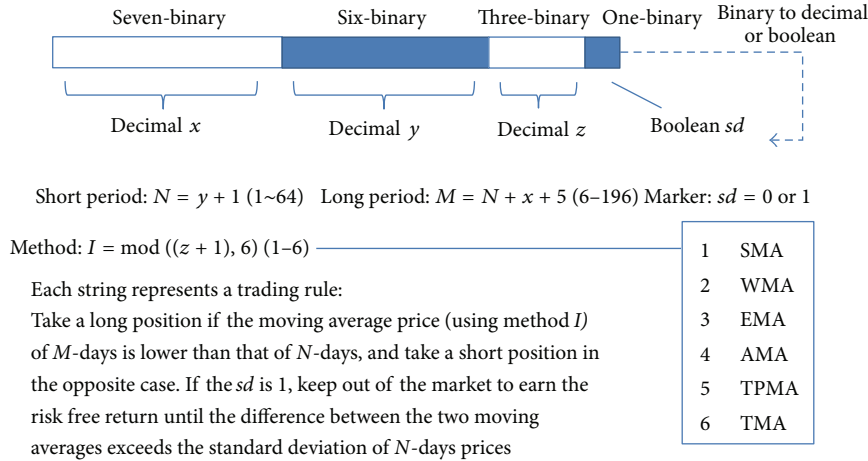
Seven-binary Six-binary Three-binary One-binary Binary to decimal or boolean

Decimal $x$ Decimal $y$ Decimal $z$ Boolean $sd$

Short period: $N = y + 1$ (1~64) Long period: $M = N + x + 5$ (6–196) Marker: $sd = 0$ or 1

Method: $I = \text{mod}((z + 1), 6)$ (1–6)

| | |
|---|---|
| 1 | SMA |
| 2 | WMA |
| 3 | EMA |
| 4 | AMA |
| 5 | TPMA |
| 6 | TMA |

Each string represents a trading rule:
Take a long position if the moving average price (using method $I$) of $M$-days is lower than that of $N$-days, and take a short position in the opposite case. If the $sd$ is 1, keep out of the market to earn the risk free return until the difference between the two moving averages exceeds the standard deviation of $N$-days prices